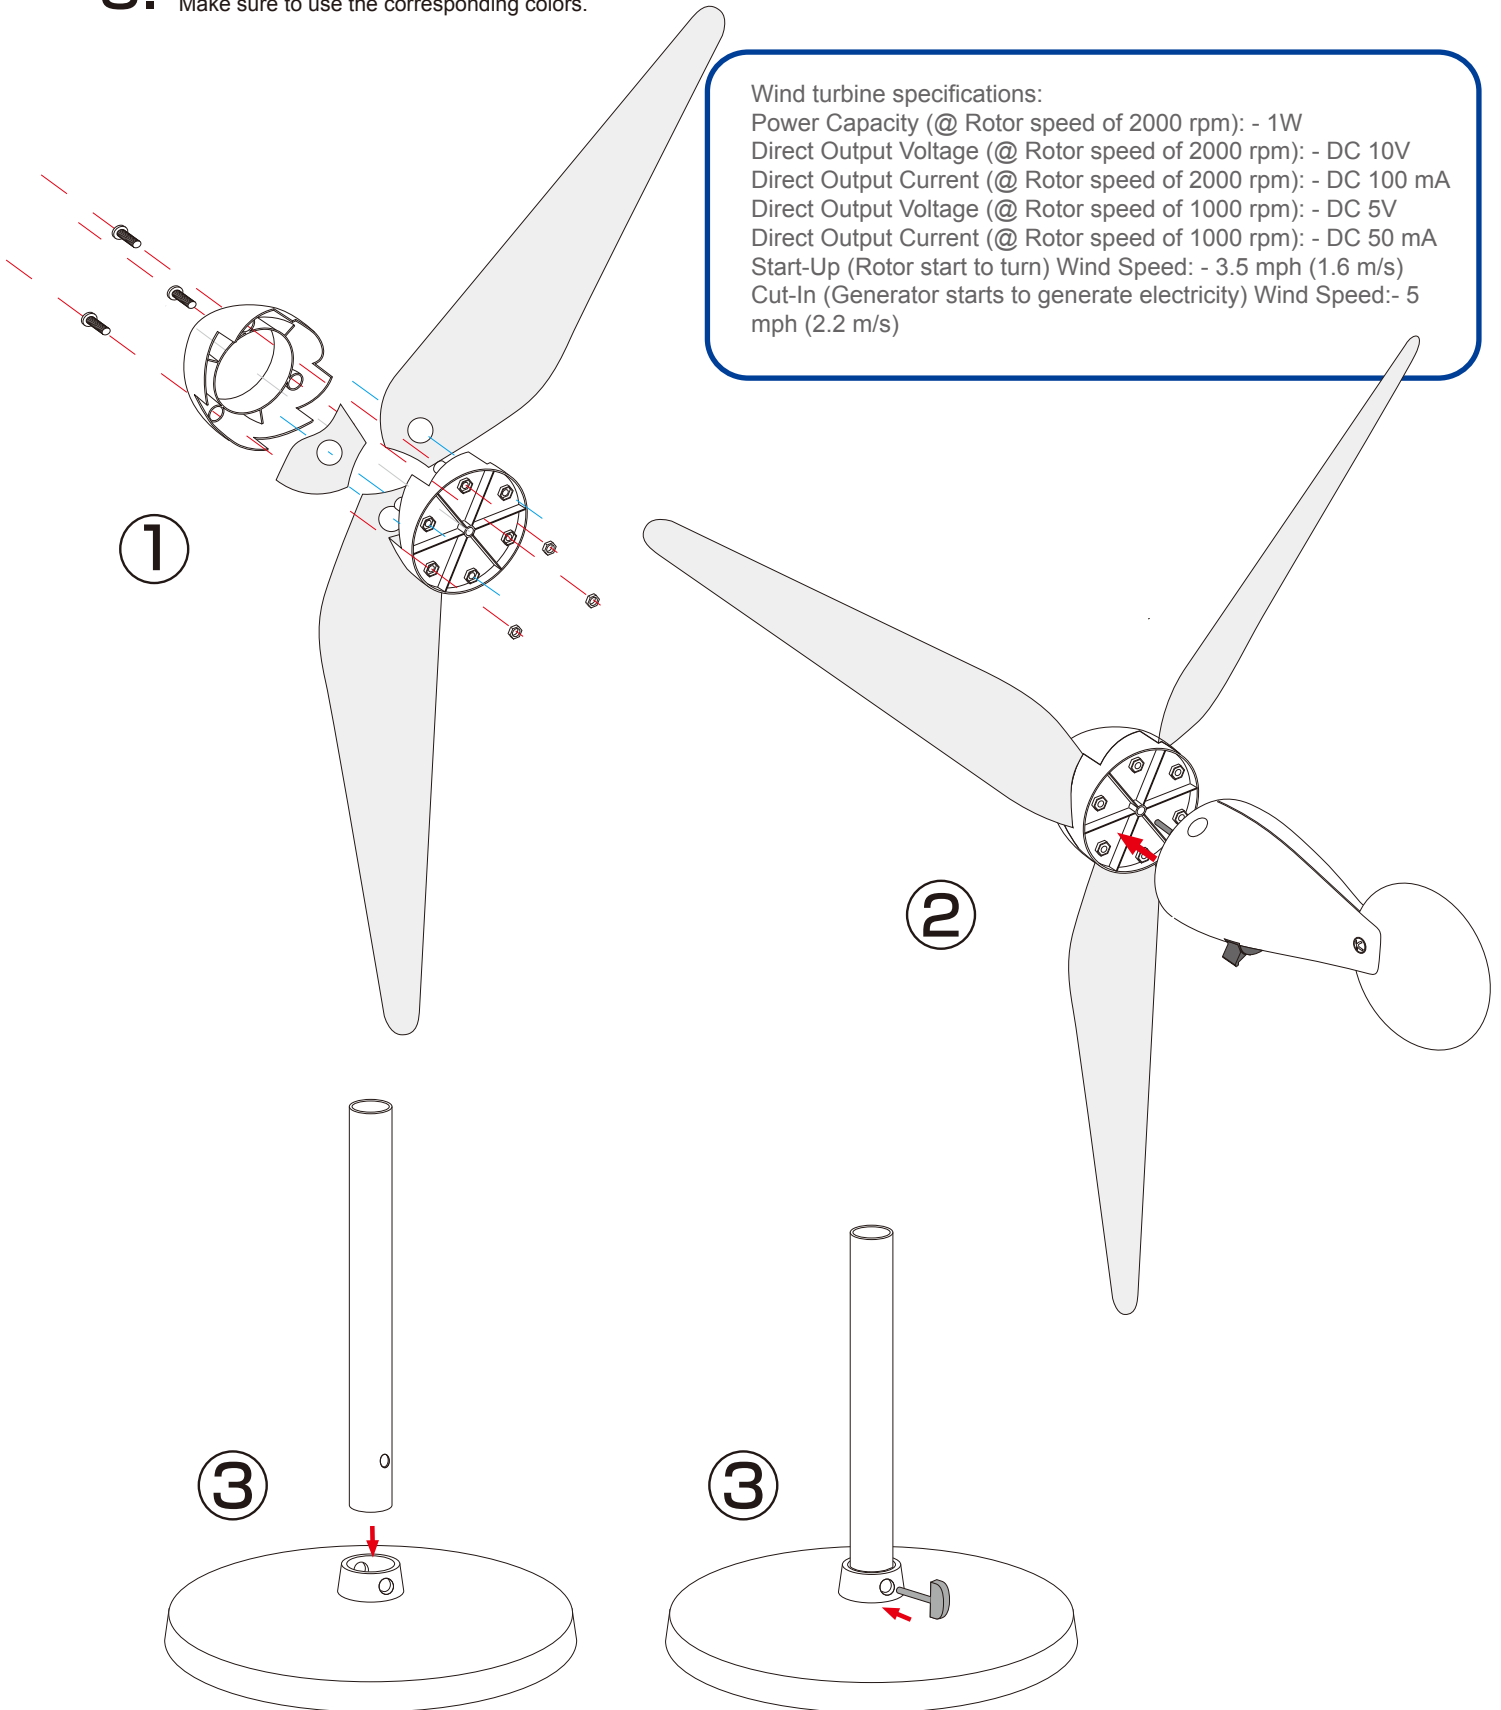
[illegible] Make sure to use the corresponding colors.

Wind turbine specifications:
Power Capacity (@ Rotor speed of 2000 rpm): - 1W
Direct Output Voltage (@ Rotor speed of 2000 rpm): - DC 10V
Direct Output Current (@ Rotor speed of 2000 rpm): - DC 100 mA
Direct Output Voltage (@ Rotor speed of 1000 rpm): - DC 5V
Direct Output Current (@ Rotor speed of 1000 rpm): - DC 50 mA
Start-Up (Rotor start to turn) Wind Speed: - 3.5 mph (1.6 m/s)
Cut-In (Generator starts to generate electricity) Wind Speed:- 5 mph (2.2 m/s)

①

②

③

③